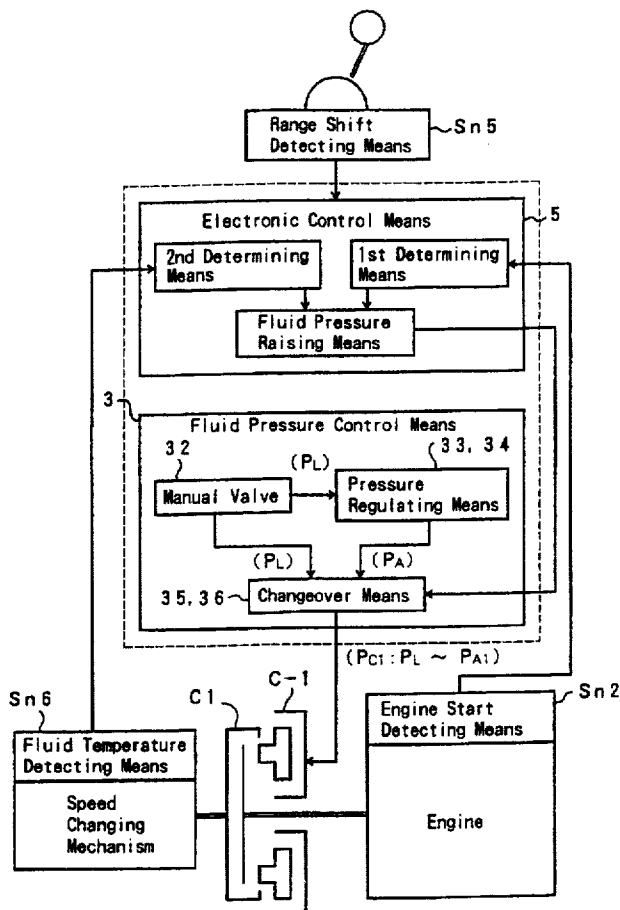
Range Shift Detecting Means

Sn5

5

Electronic Control Means

2nd Determining Means

1st Determining Means

Fluid Pressure Raising Means

3

Fluid Pressure Control Means

32

33, 34

$(P_L)$

Manual Valve

Pressure Regulating Means

$(P_L)$

$(P_A)$

35, 36

Changeover Means

$(P_{C1} : P_L \sim P_{A1})$

Sn6

C1

C-1

Sn2

Fluid Temperature Detecting Means

Speed Changing Mechanism

Engine Start Detecting Means

Engine